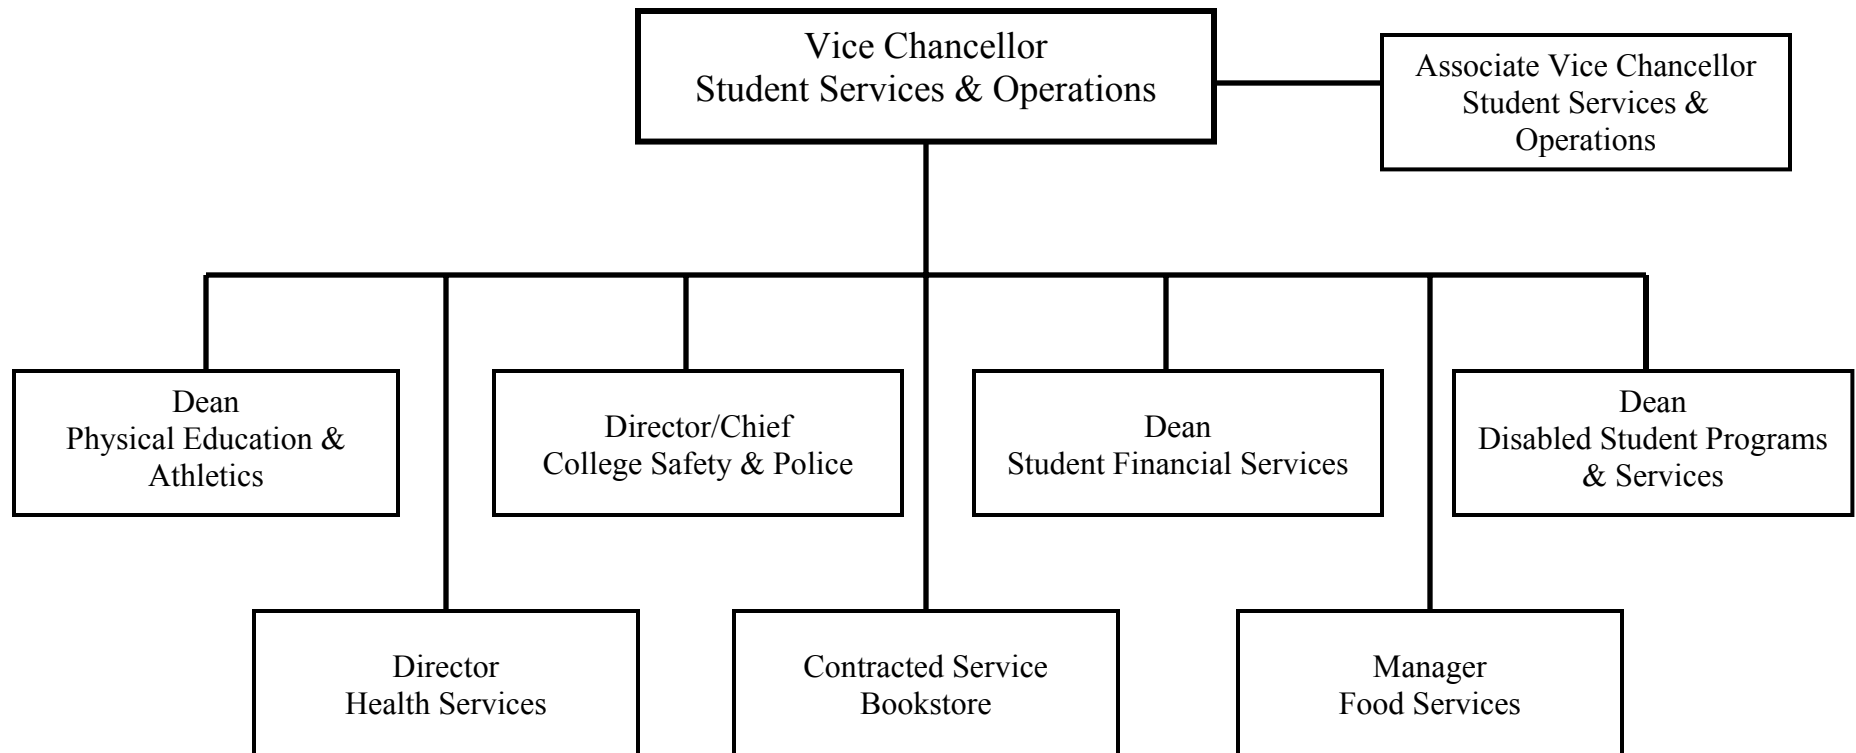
Vice Chancellor
Student Services & Operations

Associate Vice Chancellor
Student Services & Operations

Dean
Physical Education & Athletics

Director/Chief
College Safety & Police

Dean
Student Financial Services

Dean
Disabled Student Programs & Services

Director
Health Services

Contracted Service
Bookstore

Manager
Food Services